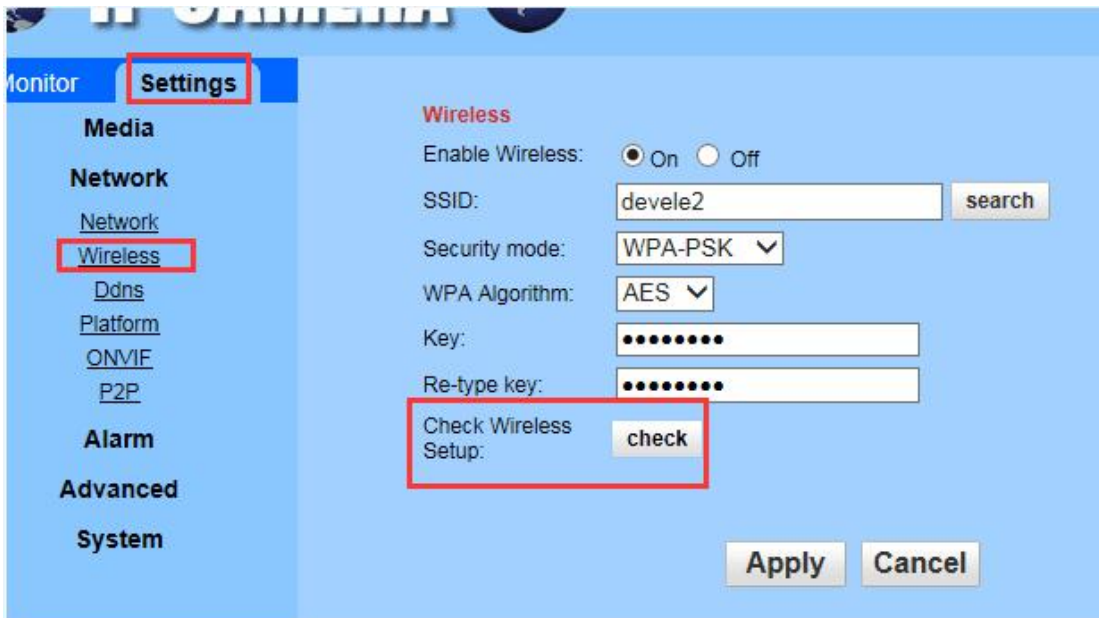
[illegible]

lonitor Settings

Media

Network

Network

Wireless

Ddns

Platform

ONVIF

P2P

Alarm

Advanced

System

Wireless

Enable Wireless: On Off

SSID: devele2 search

Security mode: WPA-PSK

WPA Algorithm: AES

Key: ••••••••

Re-type key: ••••••••

Check Wireless Setup: check

Apply Cancel